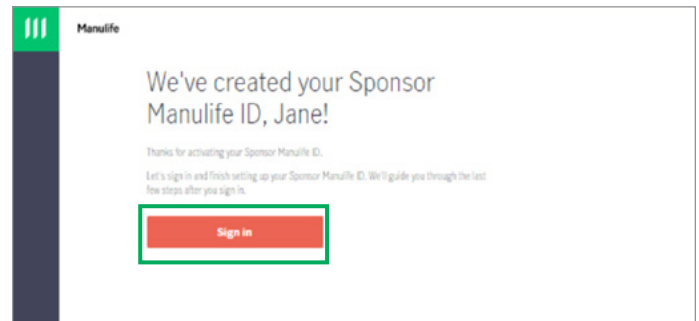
Manulife

We've created your Sponsor Manulife ID, Jane!

Thanks for activating your Sponsor Manulife ID.

Let's sign in and finish setting up your Sponsor Manulife ID. We'll guide you through the last few steps after you sign in.

Sign in